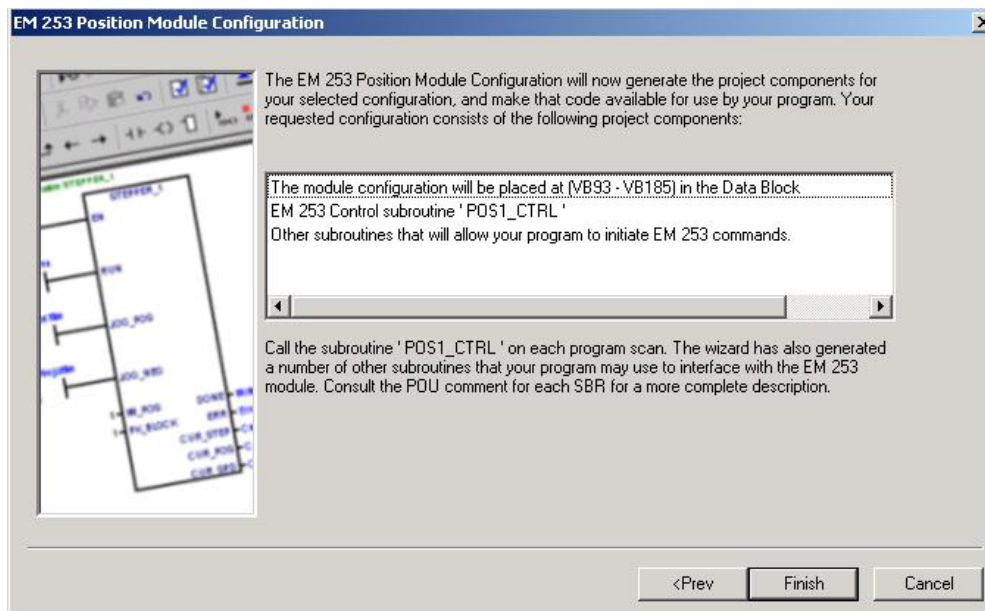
EM 253 Position Module Configuration

The EM 253 Position Module Configuration will now generate the project components for your selected configuration, and make that code available for use by your program. Your requested configuration consists of the following project components:

The module configuration will be placed at (VB93 - VB185) in the Data Block
EM 253 Control subroutine ' POS1_CTRL '
Other subroutines that will allow your program to initiate EM 253 commands.

Call the subroutine ' POS1_CTRL ' on each program scan. The wizard has also generated a number of other subroutines that your program may use to interface with the EM 253 module. Consult the POU comment for each SBR for a more complete description.

STEPPER_1
EN
RUN
JOG_POS
JOG_NEG
M_POS
FH_BLOCK
DONE
ERR
CUR_STEP
CUR_POS
CUR_SPD

<Prev Finish Cancel